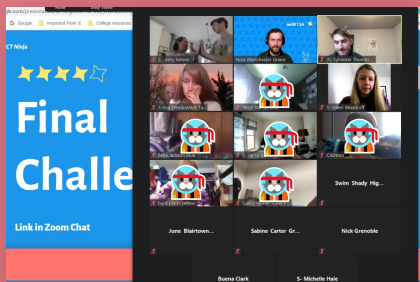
de.com/presentation/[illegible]
Google Imported From IE College resources

CT Ninja

Final Challe

Link in Zoom Chat

Amy Jensen
Yaela Weisbrodner Green
(SC) Sylvester Thornto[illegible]
S-Ava Shellabarger T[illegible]
Maya
S- Olive Woodruff
Della Jackson Bluh
S- Lana
Cocheon
Swim Shady Hig...
June Blairtown...
Sabine Carter Gr...
Nick Grenoble
Buena Clark
S- Michelle Hale